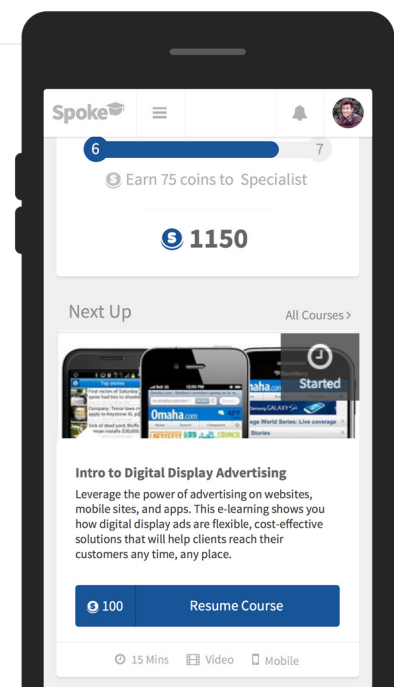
Spoke

6
7

Earn 75 coins to Specialist

1150

Next Up
All Courses >

Started

Intro to Digital Display Advertising

Leverage the power of advertising on websites, mobile sites, and apps. This e-learning shows you how digital display ads are flexible, cost-effective solutions that will help clients reach their customers any time, any place.

100
Resume Course

15 Mins
Video
Mobile